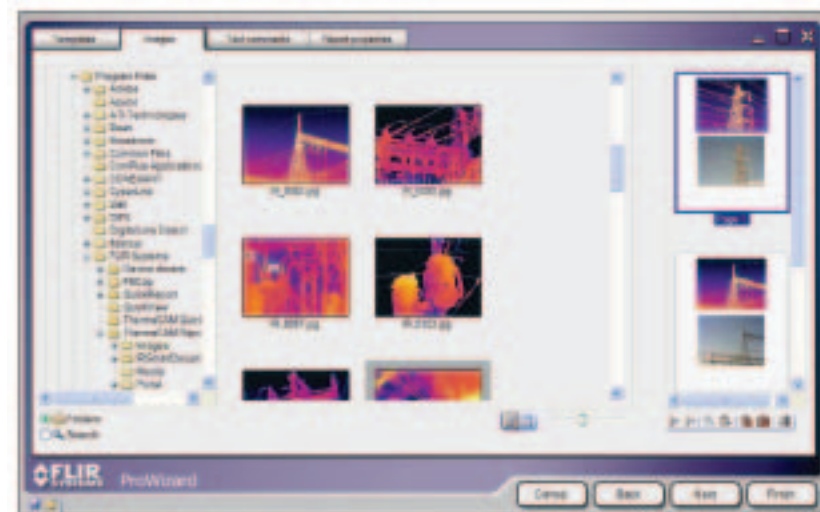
Templates | Images | Text commands | Report properties

Program Files
Adobe
Apple
ATI Technologies
Bean
Broadcom
Common Files
ComPlus Applications
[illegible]
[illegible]
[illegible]
DIFX
DigitalLine Search
Ebrius
FLIR Systems
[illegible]
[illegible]
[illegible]
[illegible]
ThermaCAM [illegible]
ThermaCAM Repo
Images
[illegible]
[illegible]
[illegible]

IR_0000.jpg
IR_0000.jpg
IR_0001.jpg
IR_0002.jpg

Folders
Search

FLIR SYSTEMS ProWizard

Cancel
Back
Next
Finish